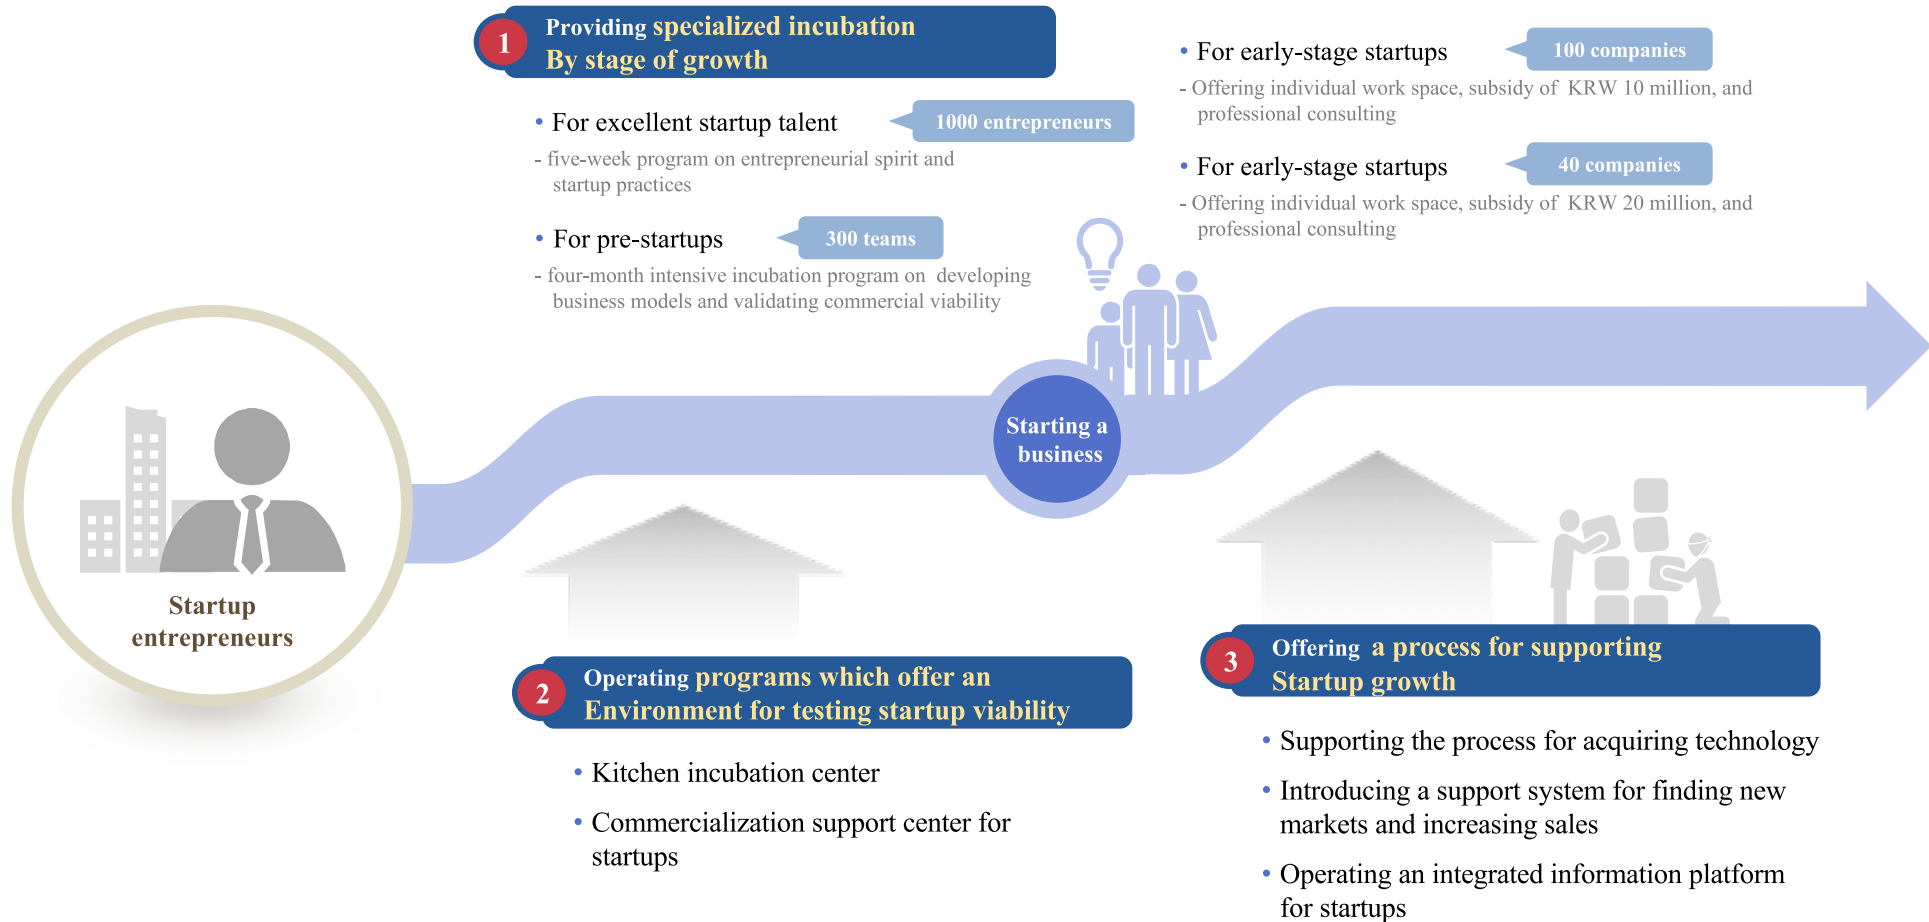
1 Providing specialized incubation By stage of growth

• For excellent startup talent
1000 entrepreneurs
- five-week program on entrepreneurial spirit and startup practices

• For pre-startups
300 teams
- four-month intensive incubation program on developing business models and validating commercial viability

• For early-stage startups
100 companies
- Offering individual work space, subsidy of KRW 10 million, and professional consulting

• For early-stage startups
40 companies
- Offering individual work space, subsidy of KRW 20 million, and professional consulting

Startup entrepreneurs

Starting a business

2 Operating programs which offer an Environment for testing startup viability

• Kitchen incubation center

• Commercialization support center for startups

3 Offering a process for supporting Startup growth

• Supporting the process for acquiring technology

• Introducing a support system for finding new markets and increasing sales

• Operating an integrated information platform for startups